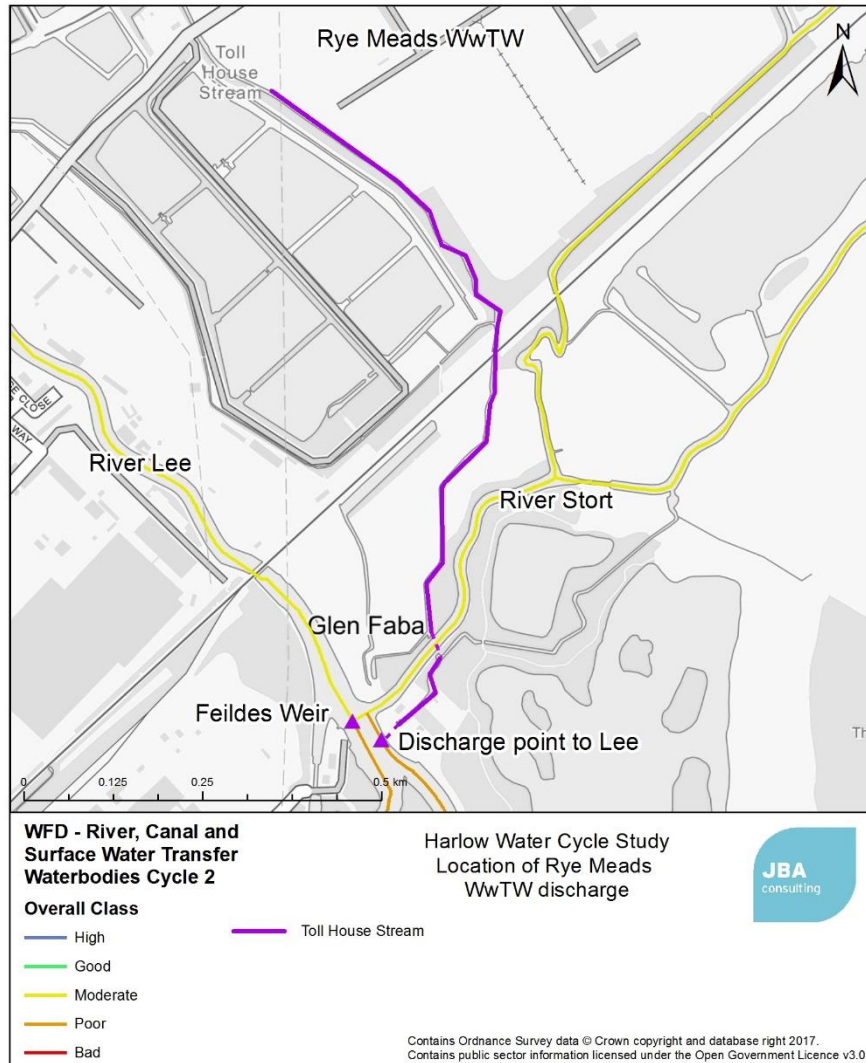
Rye Meads WwTW

Toll House Stream

N

CLOSE

WAY

River Lee

River Stort

Glen Faba

Feildes Weir

Discharge point to Lee

Th

0 0.125 0.25 0.5 km

WFD - River, Canal and Surface Water Transfer Waterbodies Cycle 2

Overall Class

High

Good

Moderate

Poor

Bad

Toll House Stream

Harlow Water Cycle Study
Location of Rye Meads
WwTW discharge

JBA consulting

Contains Ordnance Survey data © Crown copyright and database right 2017.
Contains public sector information licensed under the Open Government Licence v3.0